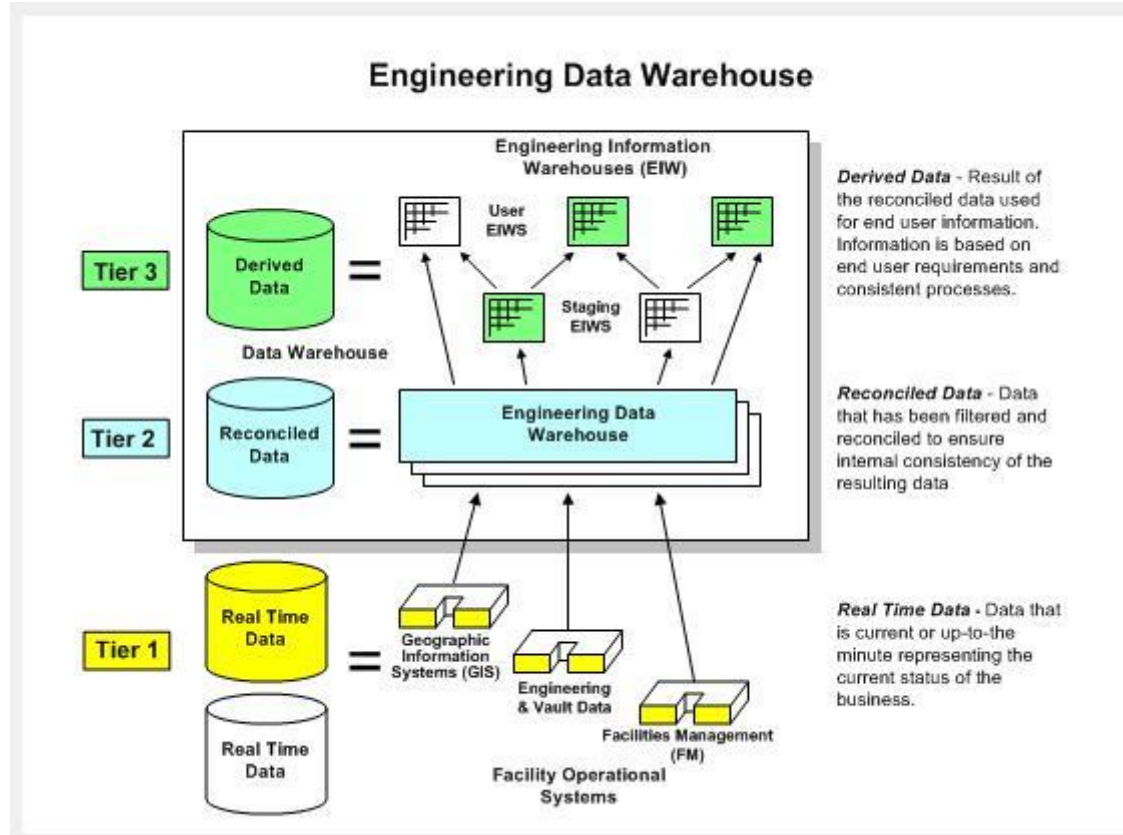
Engineering Data Warehouse

Engineering Information Warehouses (EIW)

User EIWS

Staging EIWS

Tier 3

Derived Data

=

Data Warehouse

Tier 2

Reconciled Data

=

Engineering Data Warehouse

Tier 1

Real Time Data

=

Real Time Data

Geographic Information Systems (GIS)

Engineering & Vault Data

Facilities Management (FM)

Facility Operational Systems

*Derived Data* - Result of the reconciled data used for end user information. Information is based on end user requirements and consistent processes.

*Reconciled Data* - Data that has been filtered and reconciled to ensure internal consistency of the resulting data

*Real Time Data* - Data that is current or up-to-the minute representing the current status of the business.